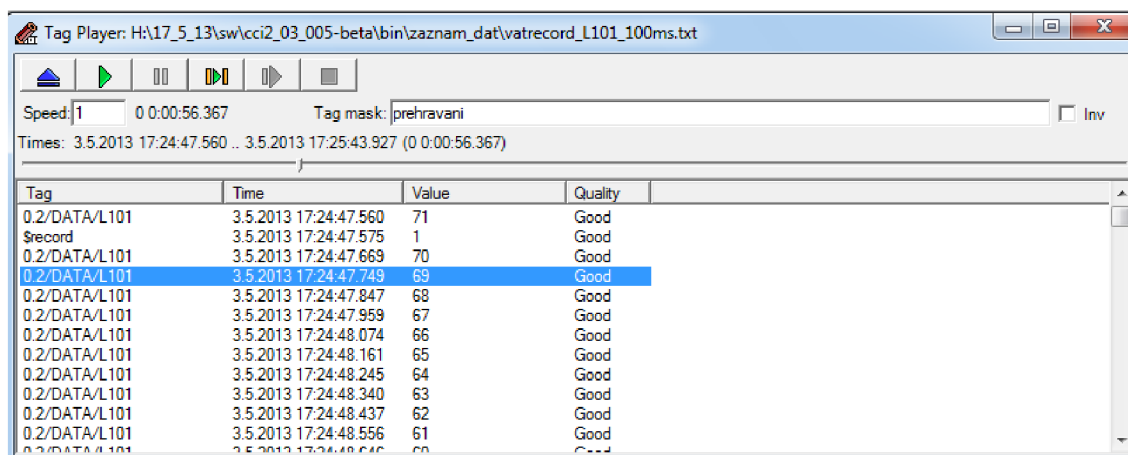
Tag Player: H:\17_5_13\sw\cci2_03_005-beta\bin\zaznam_dat\vatrecord_L101_100ms.txt

Speed: 1 0 0:00:56.367 Tag mask: prehravani Inv

Times: 3.5.2013 17:24:47.560 .. 3.5.2013 17:25:43.927 (0 0:00:56.367)

| Tag | Time | Value | Quality |
|---|---|---|---|
| 0.2/DATA/L101 | 3.5.2013 17:24:47.560 | 71 | Good |
| $record | 3.5.2013 17:24:47.575 | 1 | Good |
| 0.2/DATA/L101 | 3.5.2013 17:24:47.669 | 70 | Good |
| 0.2/DATA/L101 | 3.5.2013 17:24:47.749 | 69 | Good |
| 0.2/DATA/L101 | 3.5.2013 17:24:47.847 | 68 | Good |
| 0.2/DATA/L101 | 3.5.2013 17:24:47.959 | 67 | Good |
| 0.2/DATA/L101 | 3.5.2013 17:24:48.074 | 66 | Good |
| 0.2/DATA/L101 | 3.5.2013 17:24:48.161 | 65 | Good |
| 0.2/DATA/L101 | 3.5.2013 17:24:48.245 | 64 | Good |
| 0.2/DATA/L101 | 3.5.2013 17:24:48.340 | 63 | Good |
| 0.2/DATA/L101 | 3.5.2013 17:24:48.437 | 62 | Good |
| 0.2/DATA/L101 | 3.5.2013 17:24:48.556 | 61 | Good |
| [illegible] | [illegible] | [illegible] | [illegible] |